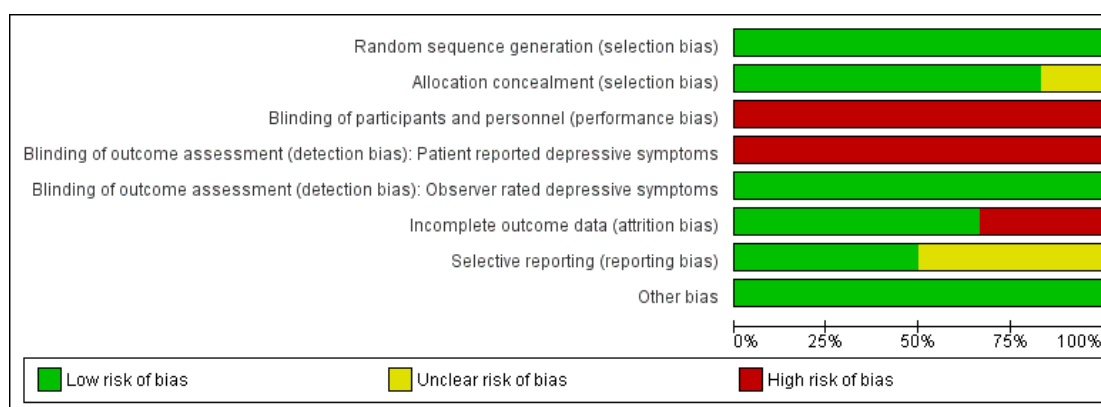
Random sequence generation (selection bias)
Allocation concealment (selection bias)
Blinding of participants and personnel (performance bias)
Blinding of outcome assessment (detection bias): Patient reported depressive symptoms
Blinding of outcome assessment (detection bias): Observer rated depressive symptoms
Incomplete outcome data (attrition bias)
Selective reporting (reporting bias)
Other bias

0% 25% 50% 75% 100%

Low risk of bias
Unclear risk of bias
High risk of bias